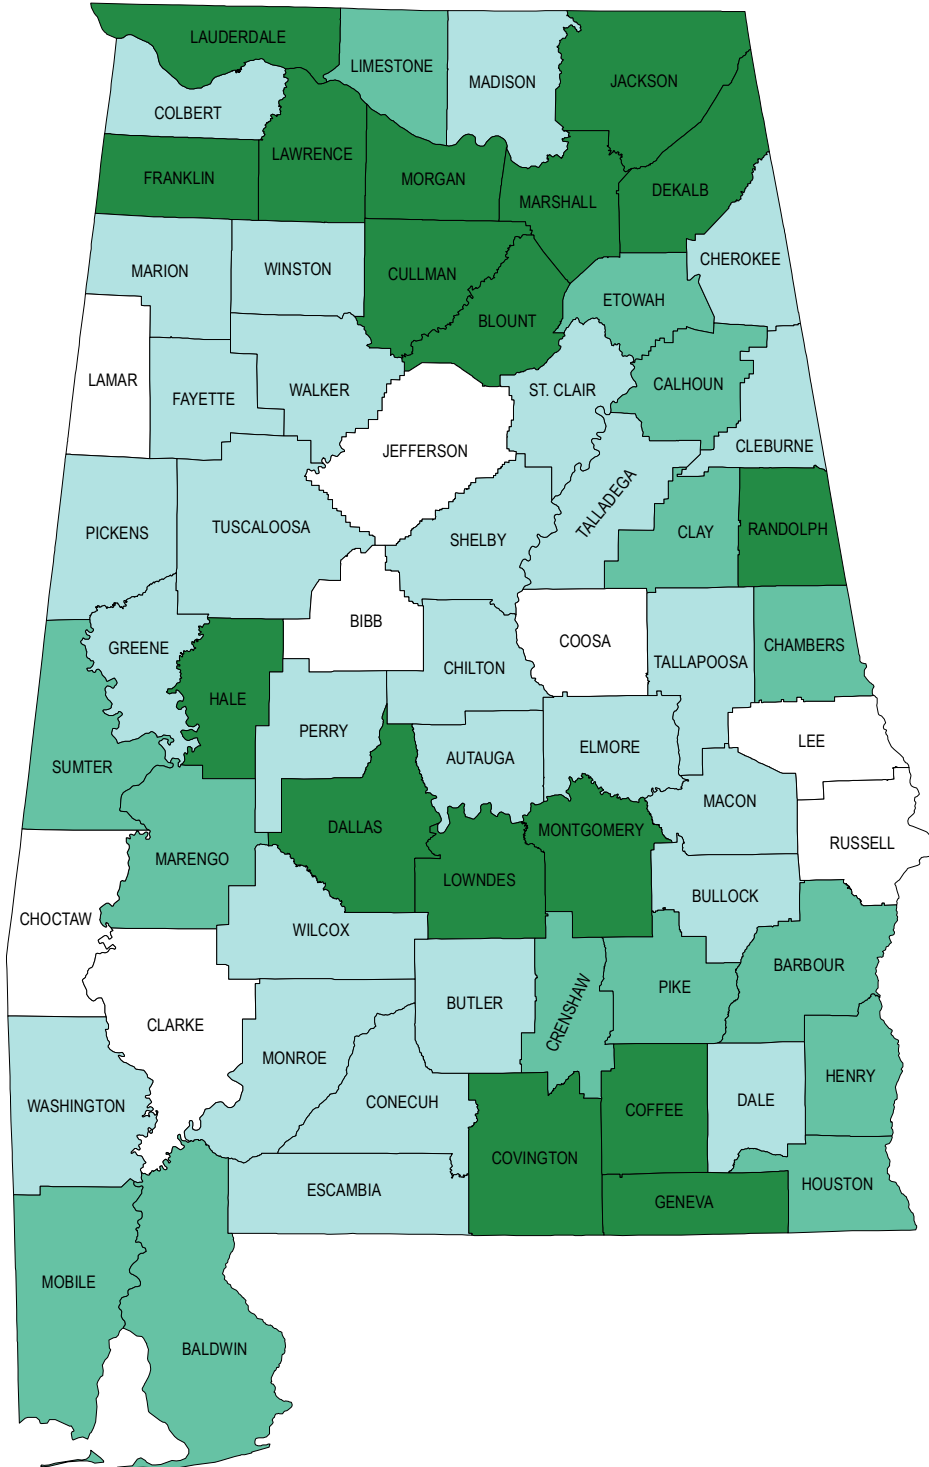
LAUDERDALE
LIMESTONE
MADISON
JACKSON
COLBERT
FRANKLIN
LAWRENCE
MORGAN
MARSHALL
DEKALB
MARION
WINSTON
CULLMAN
BLOUNT
ETOWAH
CHEROKEE
LAMAR
FAYETTE
WALKER
ST. CLAIR
CALHOUN
JEFFERSON
CLEBURNE
PICKENS
TUSCALOOSA
SHELBY
TALLADEGA
CLAY
RANDOLPH
GREENE
BIBB
COOSA
TALLAPOOSA
CHAMBERS
HALE
CHILTON
PERRY
LEE
AUTAUGA
ELMORE
SUMTER
MACON
DALLAS
MONTGOMERY
MARENGO
RUSSELL
LOWNDES
BULLOCK
CHOCTAW
WILCOX
BARBOUR
BUTLER
CRENSHAW
PIKE
CLARKE
MONROE
HENRY
WASHINGTON
CONECUH
DALE
COFFEE
COVINGTON
ESCAMBIA
HOUSTON
GENEVA
MOBILE
BALDWIN